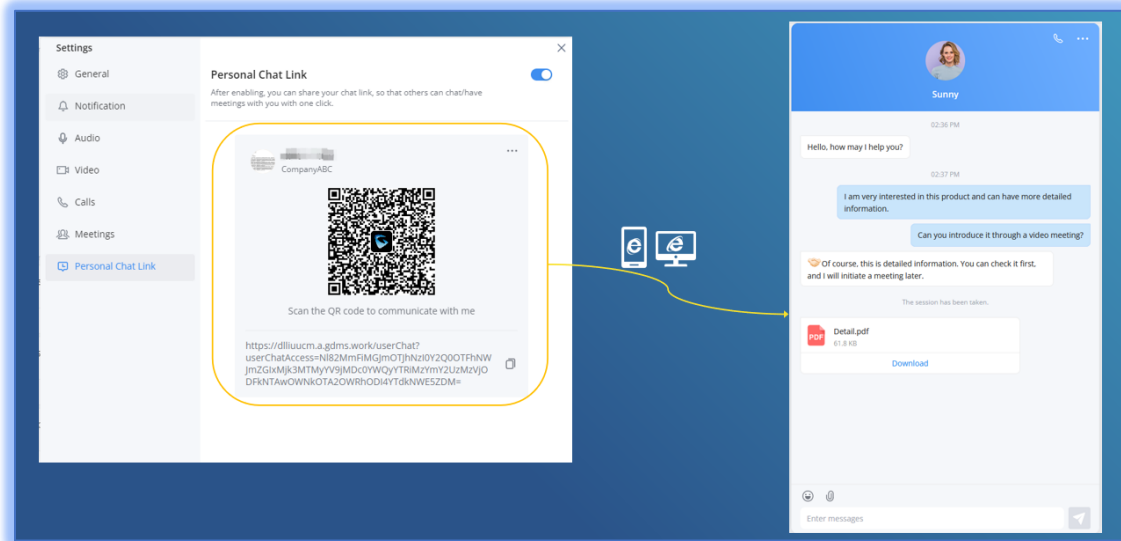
Settings

General

Notification

Audio

Video

Calls

Meetings

Personal Chat Link

Personal Chat Link

After enabling, you can share your chat link, so that others can chat/have meetings with you with one click.

CompanyABC

Scan the QR code to communicate with me

https://dlliuucm.a.gdms.work/userChat?userChatAccess=Nl82MmFiMGJmOTJhNzI0Y2Q0OTFhNWJmZGIxMjk3MTMyYV9jMDc0YWQyYTRlMzYmY2UzMzVjODFkNTAwOWNkOTA2OWRhODI4YTdkNWE5ZDM=

Sunny

02:36 PM

Hello, how may I help you?

02:37 PM

I am very interested in this product and can have more detailed information.

Can you introduce it through a video meeting?

Of course, this is detailed information. You can check it first, and I will initiate a meeting later.

The session has been taken.

Detail.pdf

61.8 KB

Download

Enter messages